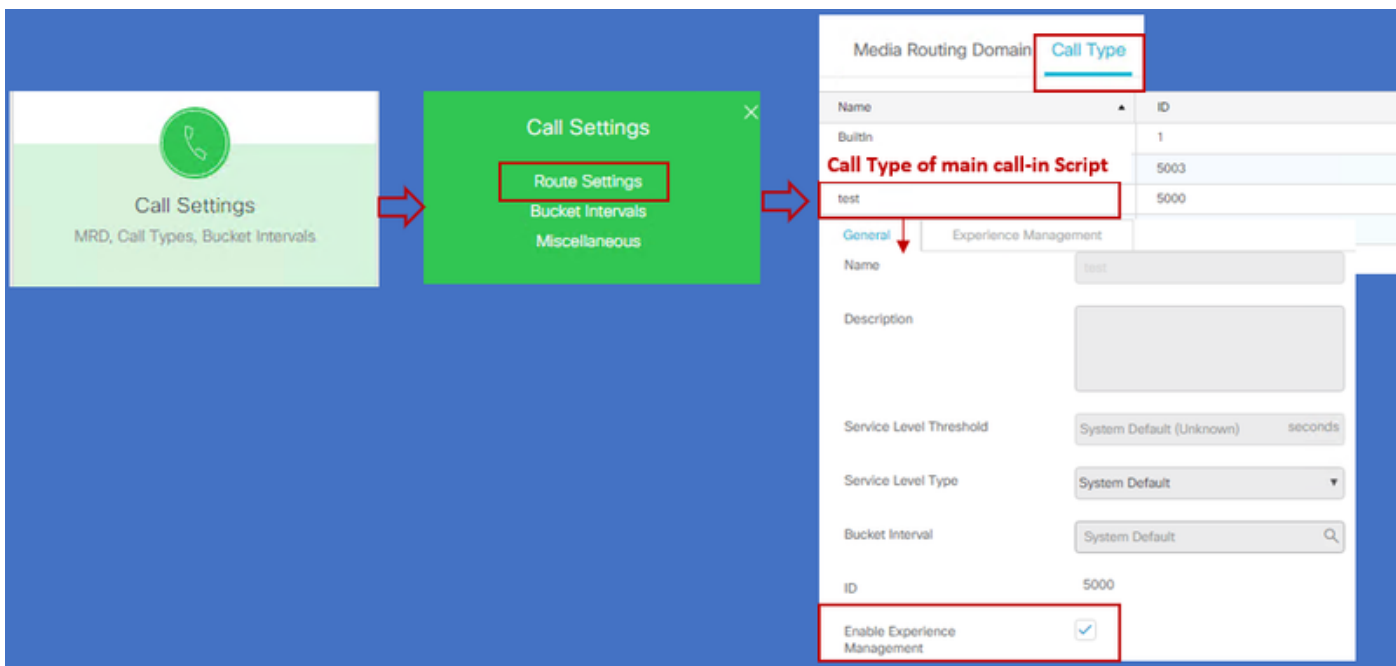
Call Settings
MRD, Call Types, Bucket Intervals

Call Settings
Route Settings
Bucket Intervals
Miscellaneous

Media Routing Domain
Call Type

| Name | ID |
|---|---|
| BuiltIn | 1 |
|  | 5003 |
| test | 5000 |

Call Type of main call-in Script

General
Experience Management

Name
test

Description

Service Level Threshold
System Default (Unknown)
seconds

Service Level Type
System Default

Bucket Interval
System Default

ID
5000

Enable Experience Management